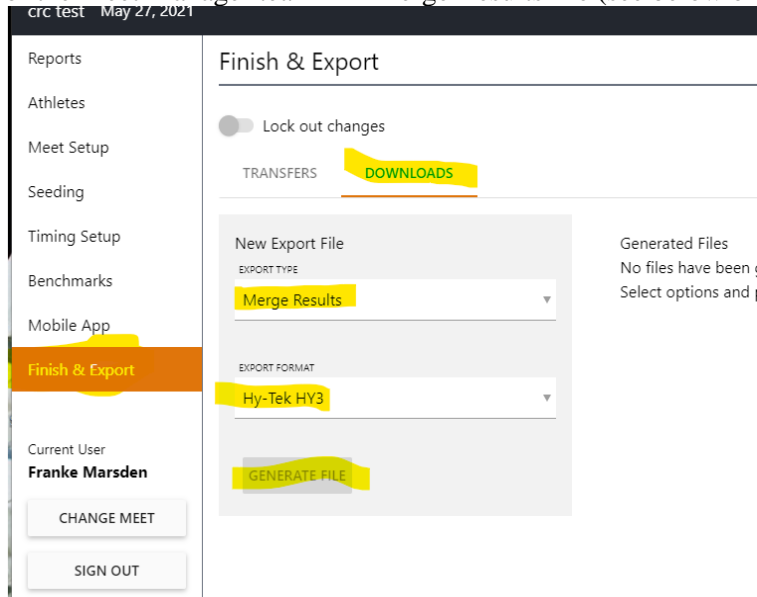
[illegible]

crc test May 27, 2021

Reports

Athletes

Meet Setup

Seeding

Timing Setup

Benchmarks

Mobile App

Finish & Export

Current User
Franke Marsden

CHANGE MEET

SIGN OUT

Finish & Export

Lock out changes

TRANSFERS DOWNLOADS

New Export File

EXPORT TYPE
Merge Results

EXPORT FORMAT
Hy-Tek HY3

GENERATE FILE

Generated Files
No files have been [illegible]
Select options and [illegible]